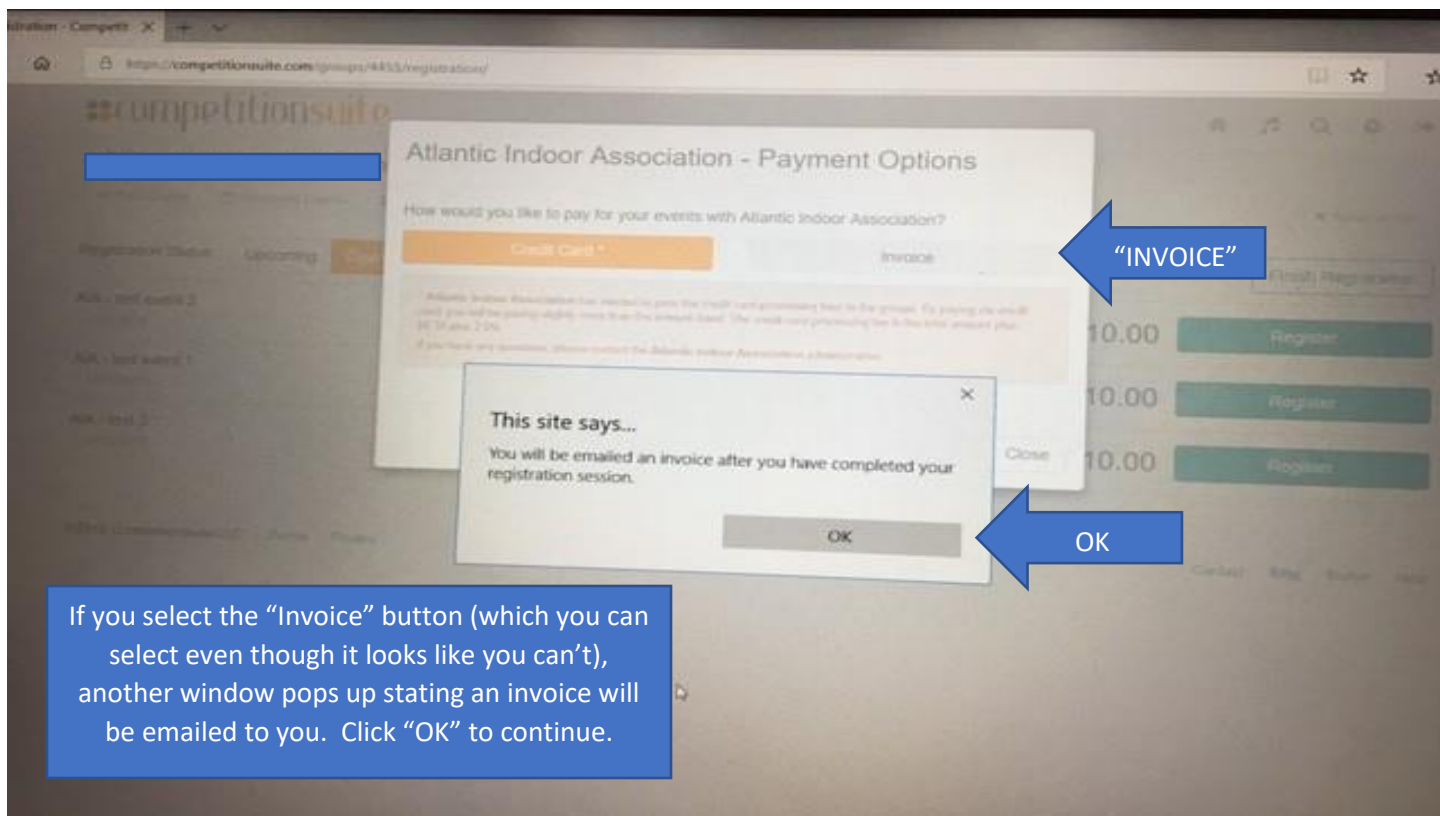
istration - Competit ×

https://competitionsuite.com/groups/4453/registrations/

competitionsuite

Atlantic Indoor Association - Payment Options

How would you like to pay for your events with Atlantic Indoor Association?

Credit Card *

Invoice

"INVOICE"

Registration Status

Upcoming

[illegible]

Finish Registration

AIA - test event 2

AIA - test event 1

AIA - test 3

10.00

Register

10.00

Register

10.00

Register

This site says...

You will be emailed an invoice after you have completed your registration session.

OK

Close

OK

If you select the "Invoice" button (which you can select even though it looks like you can't), another window pops up stating an invoice will be emailed to you. Click "OK" to continue.